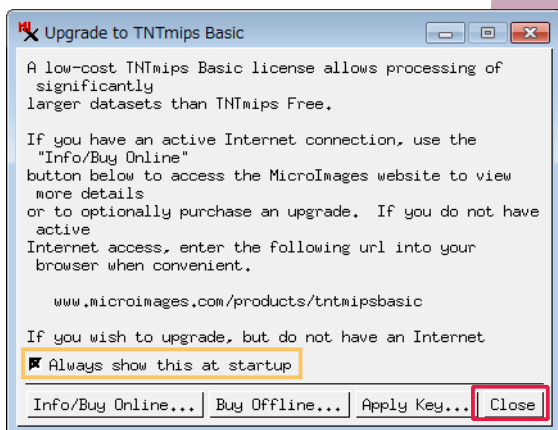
Upgrade to TNTmips Basic

A low-cost TNTmips Basic license allows processing of significantly larger datasets than TNTmips Free.

If you have an active Internet connection, use the "Info/Buy Online" button below to access the MicroImages website to view more details or to optionally purchase an upgrade. If you do not have active Internet access, enter the following url into your browser when convenient.

www.microimages.com/products/tntmipsbasic

If you wish to upgrade, but do not have an Internet

Always show this at startup

Info/Buy Online... Buy Offline... Apply Key... Close